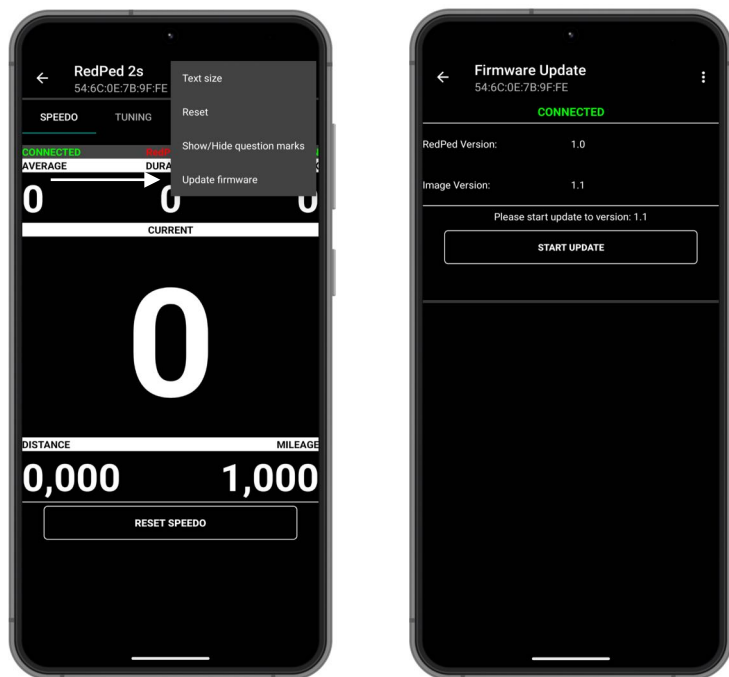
RedPed 2s
54:6C:0E:7B:9F:FE

SPEEDO TUNING

Text size
Reset
Show/Hide question marks
Update firmware

CONNECTED
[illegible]
AVERAGE
DURA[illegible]

0
0
0

CURRENT

0

DISTANCE
MILEAGE

0,000
1,000

RESET SPEEDO

Firmware Update
54:6C:0E:7B:9F:FE

CONNECTED

RedPed Version: 1.0

Image Version: 1.1

Please start update to version: 1.1

START UPDATE